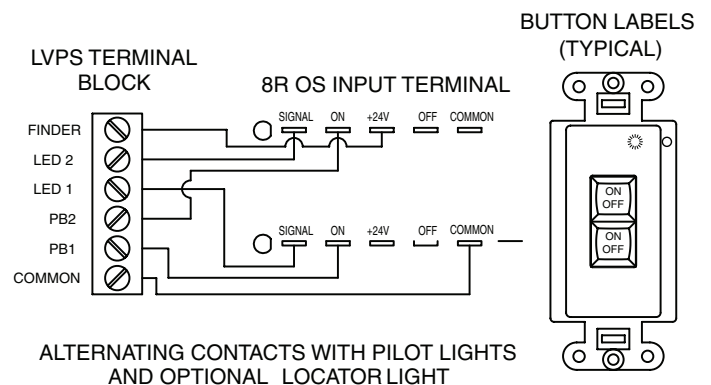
LVPS TERMINAL BLOCK

8R OS INPUT TERMINAL

BUTTON LABELS (TYPICAL)

FINDER
LED 2
LED 1
PB2
PB1
COMMON

SIGNAL ON +24V OFF COMMON

SIGNAL ON +24V OFF COMMON

ON OFF

ON OFF

ALTERNATING CONTACTS WITH PILOT LIGHTS AND OPTIONAL LOCATOR LIGHT